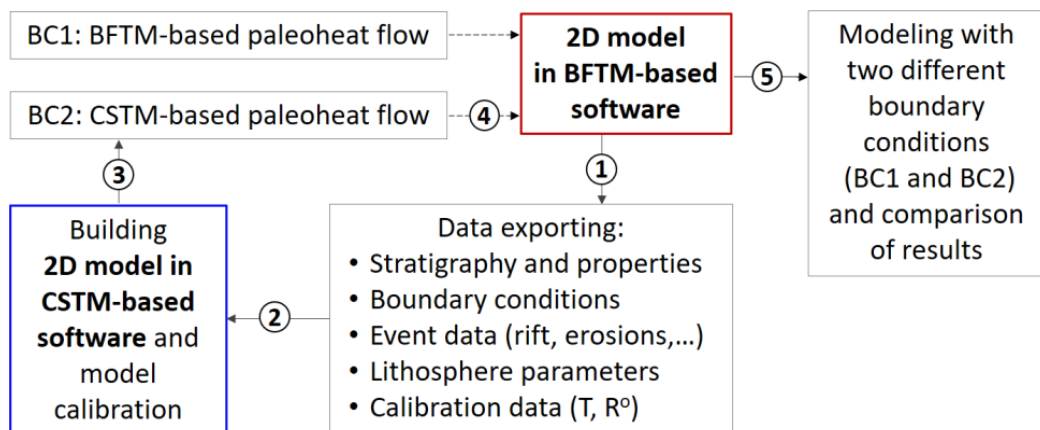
BC1: BFTM-based paleoheat flow

BC2: CSTM-based paleoheat flow

4

2D model in BFTM-based software

5

Modeling with two different boundary conditions (BC1 and BC2) and comparison of results

3

1

Building 2D model in CSTM-based software and model calibration

2

Data exporting:
• Stratigraphy and properties
• Boundary conditions
• Event data (rift, erosions,…)
• Lithosphere parameters
• Calibration data (T, R$^o$)